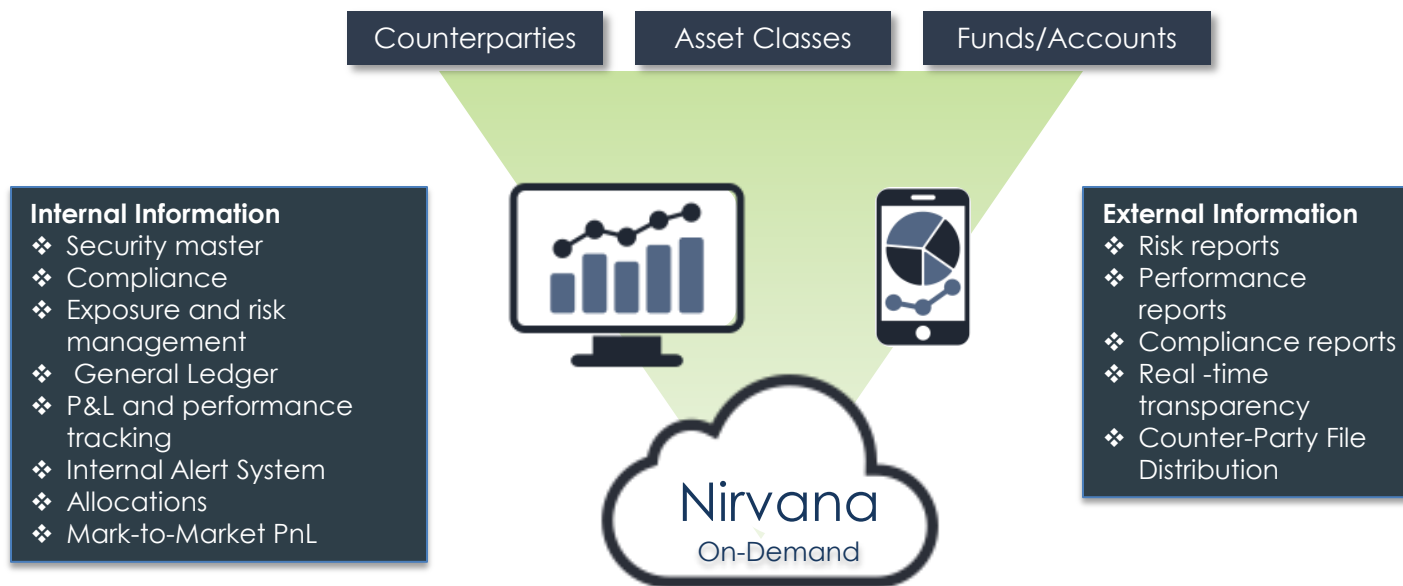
Counterparties

Asset Classes

Funds/Accounts

Internal Information
❖ Security master
❖ Compliance
❖ Exposure and risk management
❖ General Ledger
❖ P&L and performance tracking
❖ Internal Alert System
❖ Allocations
❖ Mark-to-Market PnL

External Information
❖ Risk reports
❖ Performance reports
❖ Compliance reports
❖ Real -time transparency
❖ Counter-Party File Distribution

Nirvana
On-Demand